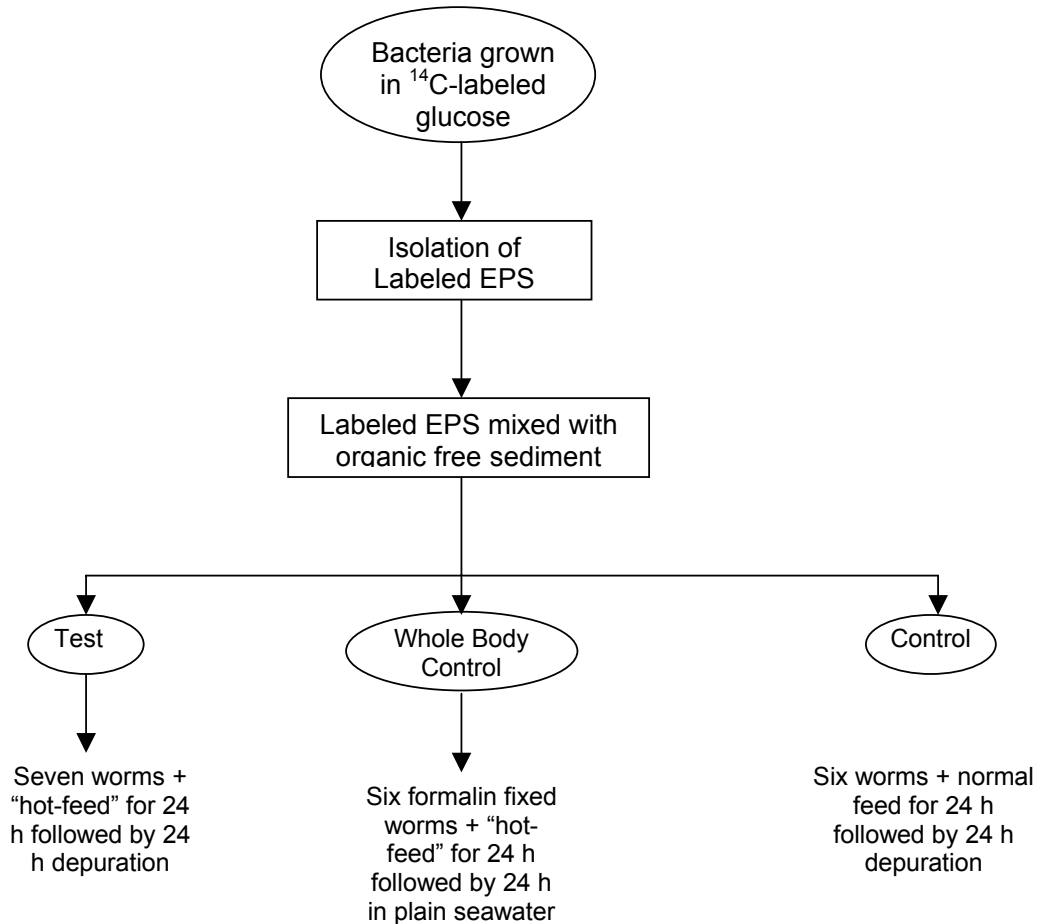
Bacteria grown in $^{14}$C-labeled glucose

Isolation of Labeled EPS

Labeled EPS mixed with organic free sediment

Test

Whole Body Control

Control

Seven worms + "hot-feed" for 24 h followed by 24 h depuration

Six formalin fixed worms + "hot-feed" for 24 h followed by 24 h in plain seawater

Six worms + normal feed for 24 h followed by 24 h depuration